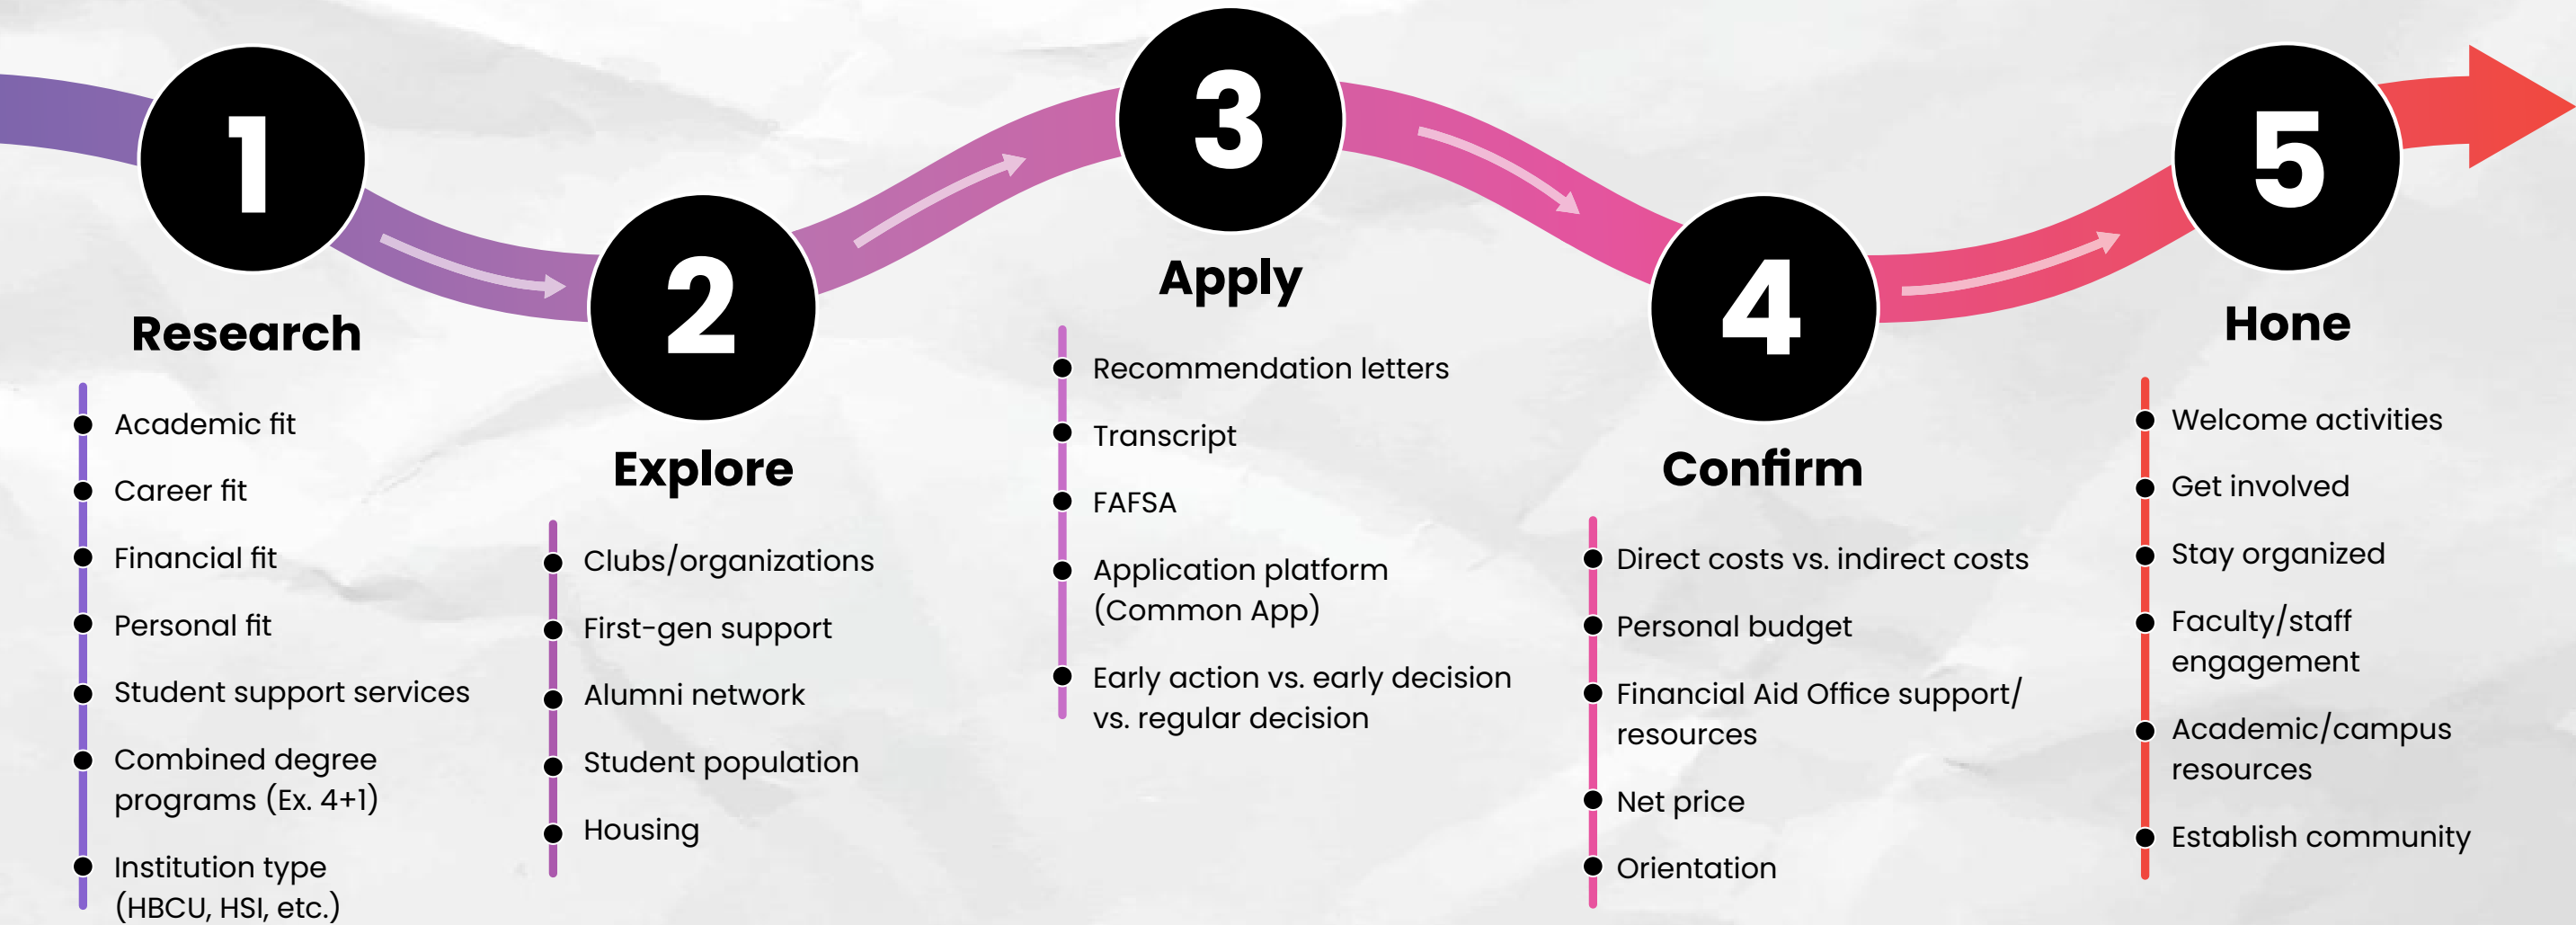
1

Research

- Academic fit
- Career fit
- Financial fit
- Personal fit
- Student support services
- Combined degree programs (Ex. 4+1)
- Institution type (HBCU, HSI, etc.)

2

Explore

- Clubs/organizations
- First-gen support
- Alumni network
- Student population
- Housing

3

Apply

- Recommendation letters
- Transcript
- FAFSA
- Application platform (Common App)
- Early action vs. early decision vs. regular decision

4

Confirm

- Direct costs vs. indirect costs
- Personal budget
- Financial Aid Office support/ resources
- Net price
- Orientation

5

Hone

- Welcome activities
- Get involved
- Stay organized
- Faculty/staff engagement
- Academic/campus resources
- Establish community